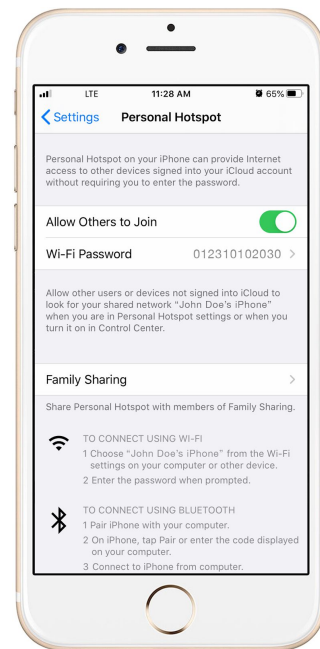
LTE 11:28 AM 65%

Settings Personal Hotspot

Personal Hotspot on your iPhone can provide Internet access to other devices signed into your iCloud account without requiring you to enter the password.

Allow Others to Join

Wi-Fi Password 012310102030

Allow other users or devices not signed into iCloud to look for your shared network "John Doe's iPhone" when you are in Personal Hotspot settings or when you turn it on in Control Center.

Family Sharing

Share Personal Hotspot with members of Family Sharing.

TO CONNECT USING WI-FI
1 Choose "John Doe's iPhone" from the Wi-Fi settings on your computer or other device.
2 Enter the password when prompted.

TO CONNECT USING BLUETOOTH
1 Pair iPhone with your computer.
2 On iPhone, tap Pair or enter the code displayed on your computer.
3 Connect to iPhone from computer.